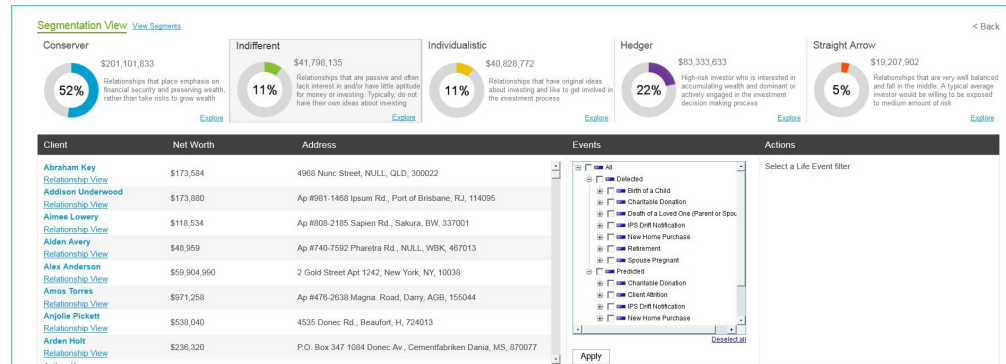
Segmentation View View Segments

< Back

Conserver
$201,101,833
52%
Relationships that place emphasis on financial security and preserving wealth, rather than take risks to grow wealth
Explore

Indifferent
$41,798,135
11%
Relationships that are passive and often lack interest in and/or have little aptitude for money or investing. Typically, do not have their own ideas about investing
Explore

Individualistic
$40,828,772
11%
Relationships that have original ideas about investing and like to get involved in the investment process
Explore

Hedger
$83,333,633
22%
High-risk investor who is interested in accumulating wealth and dominant or actively engaged in the investment decision making process
Explore

Straight Arrow
$19,207,902
5%
Relationships that are very well balanced and fall in the middle. A typical average investor would be willing to be exposed to medium amount of risk
Explore

| Client | Net Worth | Address |
|---|---|---|
| Abraham Key Relationship View | $173,584 | 4968 Nunc Street, NULL, QLD, 300022 |
| Addison Underwood Relationship View | $173,880 | Ap #981-1468 Ipsum Rd., Port of Brisbane, RJ, 114095 |
| Aimee Lowery Relationship View | $118,534 | Ap #808-2185 Sapien Rd., Sakura, BW, 337001 |
| Alden Avery Relationship View | $48,959 | Ap #740-7592 Pharetra Rd., NULL, WBK, 467013 |
| Alex Anderson Relationship View | $59,904,990 | 2 Gold Street Apt 1242, New York, NY, 10038 |
| Amos Torres Relationship View | $971,258 | Ap #476-2638 Magna. Road, Darry, AGB, 155044 |
| Anjolie Pickett Relationship View | $538,040 | 4535 Donec Rd., Beaufort, H, 724013 |
| Arden Holt Relationship View | $236,320 | P.O. Box 347 1084 Donec Av., Cementfabriken Dania, MS, 870077 |

Events
All
Detected
Birth of a Child
Charitable Donation
Death of a Loved One (Parent or Spou
IPS Drift Notification
New Home Purchase
Retirement
Spouse Pregnant
Predicted
Charitable Donation
Client Attrition
IPS Drift Notification
New Home Purchase
Deselect all
Apply

Actions
Select a Life Event filter